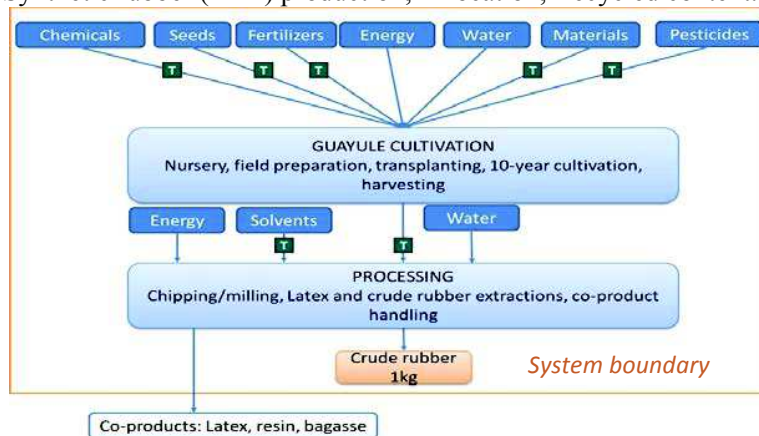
Chemicals
Seeds
Fertilizers
Energy
Water
Materials
Pesticides

T
T
T
T
T

GUAYULE CULTIVATION
Nursery, field preparation, transplanting, 10-year cultivation, harvesting

Energy
Solvents
Water

T
T

PROCESSING
Chipping/milling, Latex and crude rubber extractions, co-product handling

Crude rubber
1kg

System boundary

Co-products: Latex, resin, bagasse